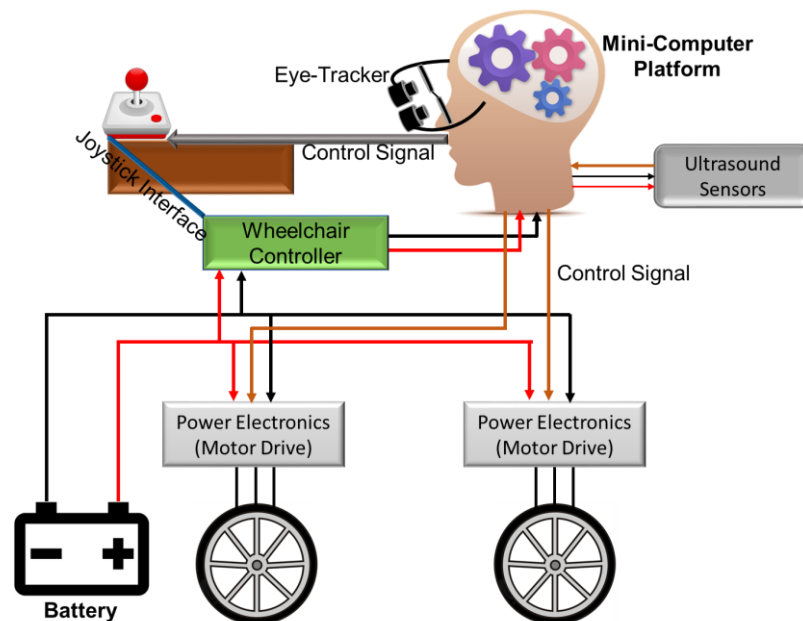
Mini-Computer Platform

Eye-Tracker

Control Signal

Ultrasound Sensors

Joystick Interface

Wheelchair Controller

Control Signal

Power Electronics (Motor Drive)

Power Electronics (Motor Drive)

Battery